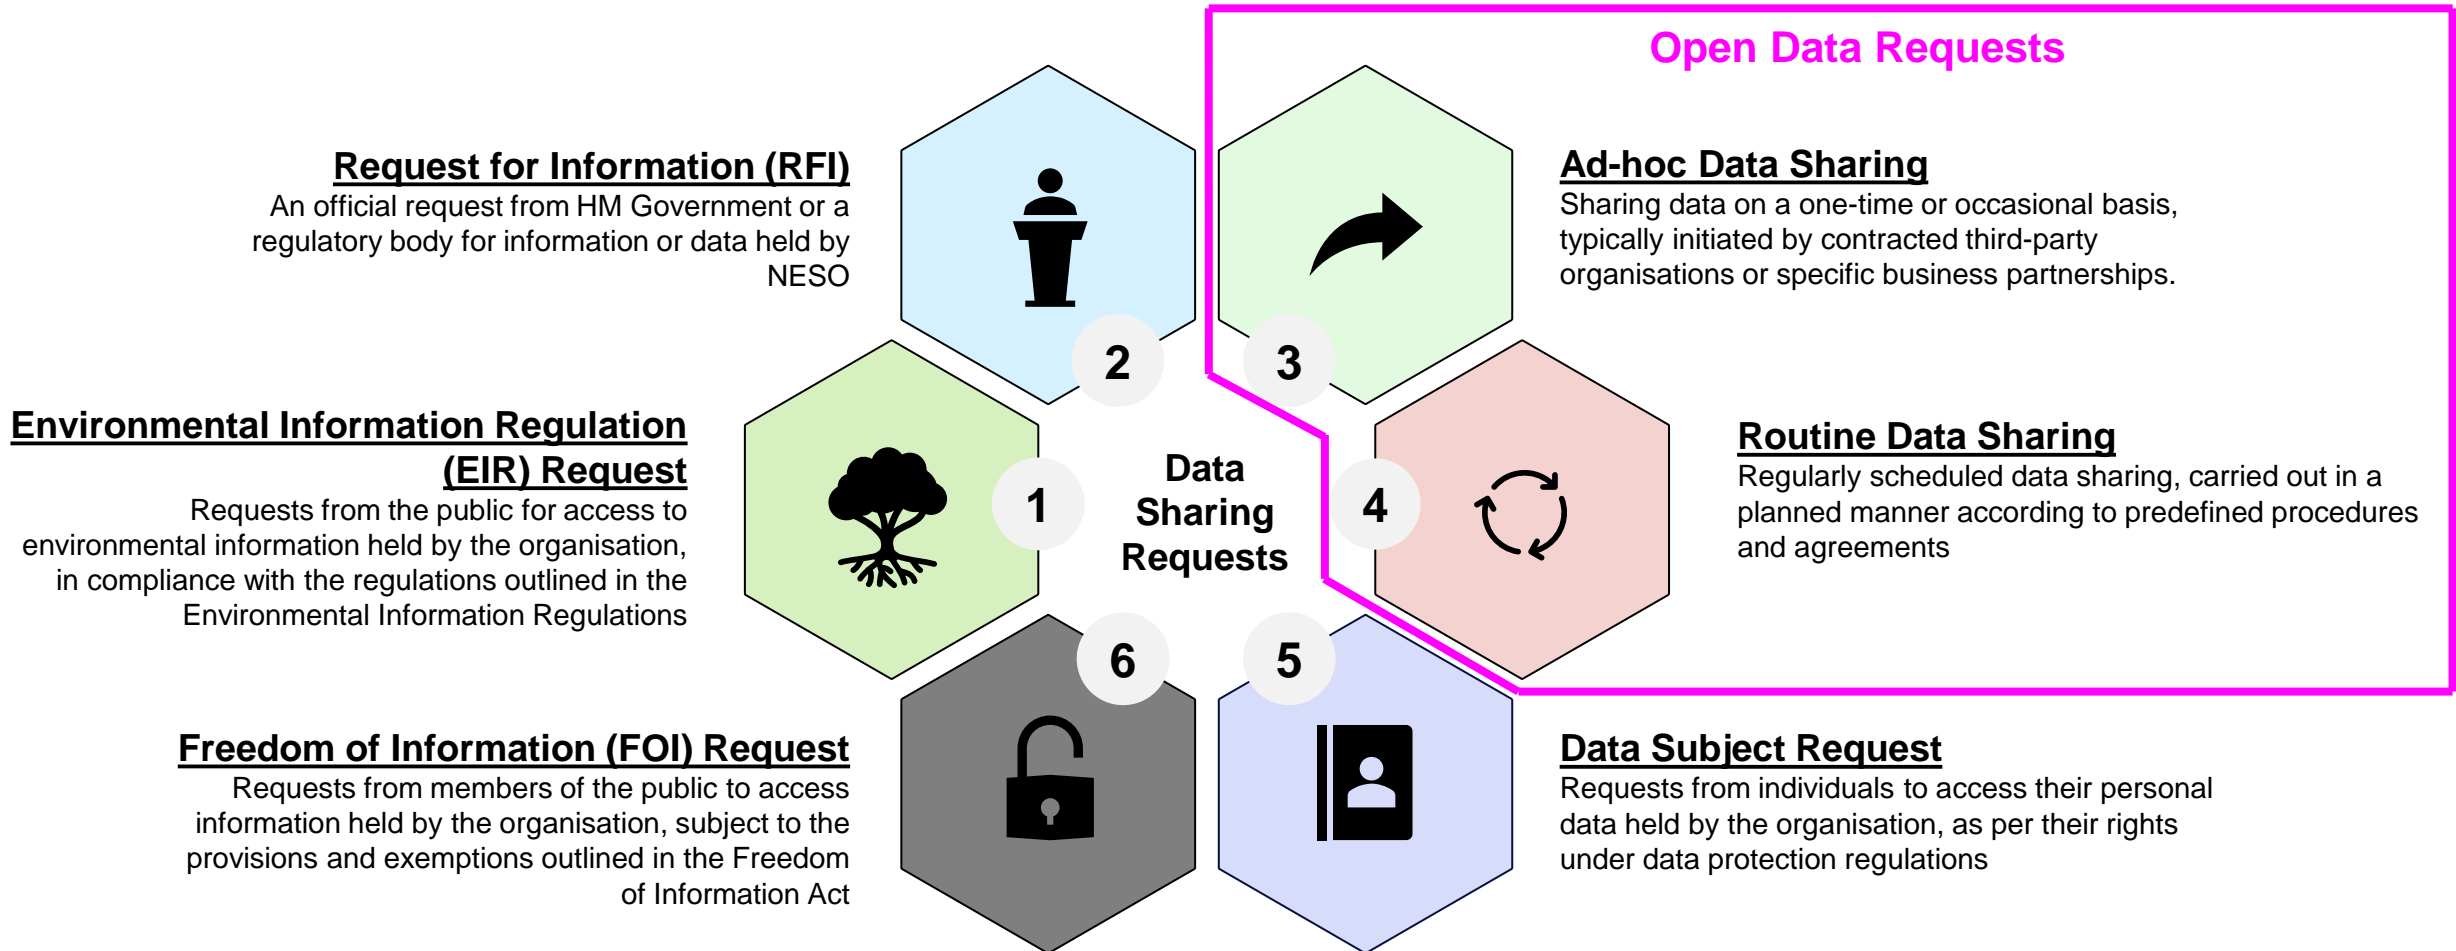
Open Data Requests

Request for Information (RFI)
An official request from HM Government or a regulatory body for information or data held by NESO

2

3

Ad-hoc Data Sharing
Sharing data on a one-time or occasional basis, typically initiated by contracted third-party organisations or specific business partnerships.

Environmental Information Regulation (EIR) Request
Requests from the public for access to environmental information held by the organisation, in compliance with the regulations outlined in the Environmental Information Regulations

1

Data Sharing Requests

4

Routine Data Sharing
Regularly scheduled data sharing, carried out in a planned manner according to predefined procedures and agreements

6

5

Freedom of Information (FOI) Request
Requests from members of the public to access information held by the organisation, subject to the provisions and exemptions outlined in the Freedom of Information Act

Data Subject Request
Requests from individuals to access their personal data held by the organisation, as per their rights under data protection regulations